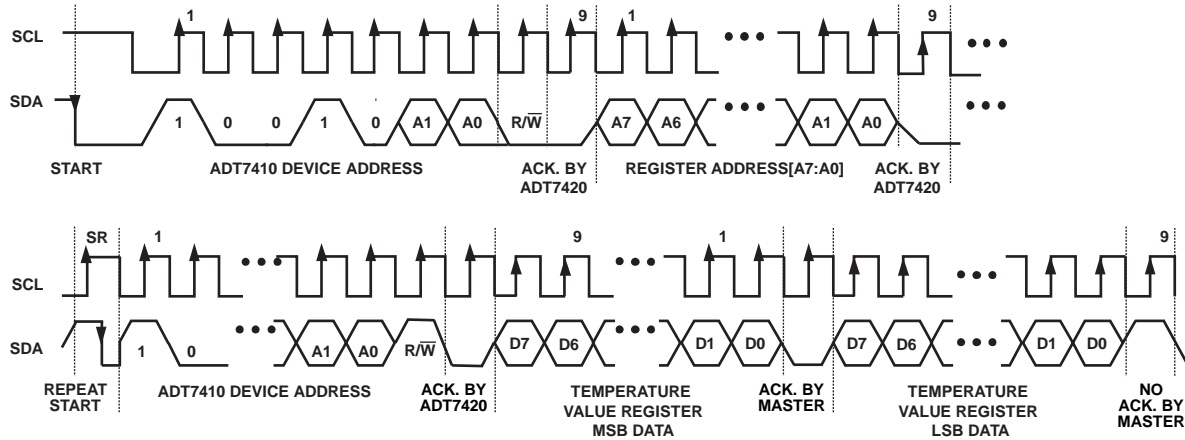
1 9 1 9

SCL

SDA

1 0 0 1 0 A1 A0 $R/\overline{W}$ A7 A6 A1 A0

START

ADT7410 DEVICE ADDRESS

ACK. BY ADT7420

REGISTER ADDRESS[A7:A0]

ACK. BY ADT7420

SR 1 9 1 9

SCL

SDA

1 0 A1 A0 $R/\overline{W}$ D7 D6 D1 D0 D7 D6 D1 D0

REPEAT START

ADT7410 DEVICE ADDRESS

ACK. BY ADT7420

TEMPERATURE VALUE REGISTER MSB DATA

ACK. BY MASTER

TEMPERATURE VALUE REGISTER LSB DATA

NO ACK. BY MASTER